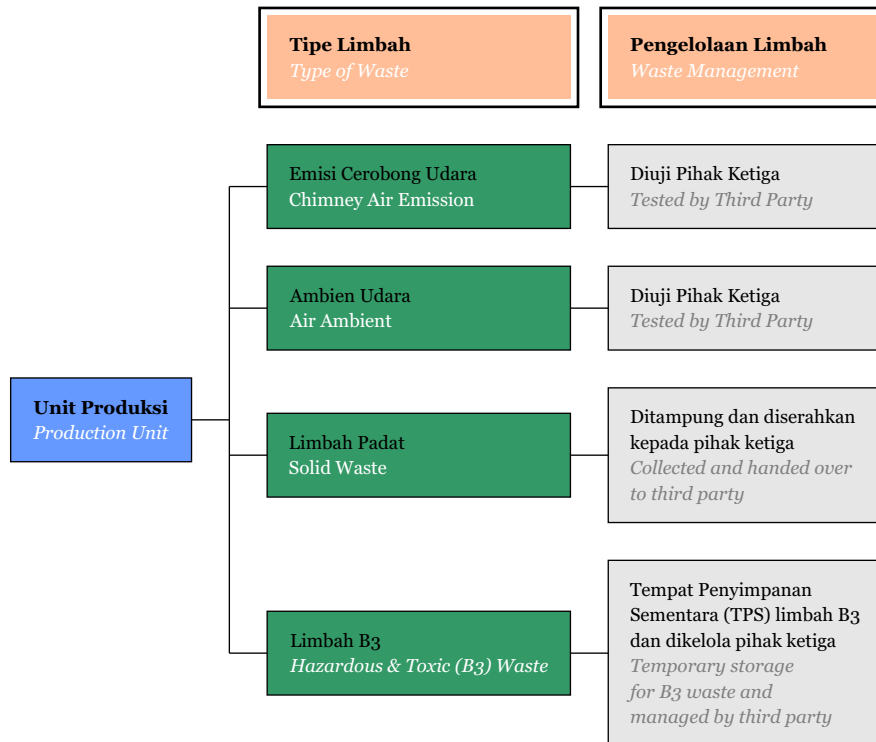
Tipe Limbah
Type of Waste

Pengelolaan Limbah
Waste Management

Unit Produksi
Production Unit

Emisi Cerobong Udara
Chimney Air Emission

Diuji Pihak Ketiga
Tested by Third Party

Ambien Udara
Air Ambient

Diuji Pihak Ketiga
Tested by Third Party

Limbah Padat
Solid Waste

Ditampung dan diserahkan kepada pihak ketiga
Collected and handed over to third party

Limbah B3
Hazardous & Toxic (B3) Waste

Tempat Penyimpanan Sementara (TPS) limbah B3 dan dikelola pihak ketiga
Temporary storage for B3 waste and managed by third party